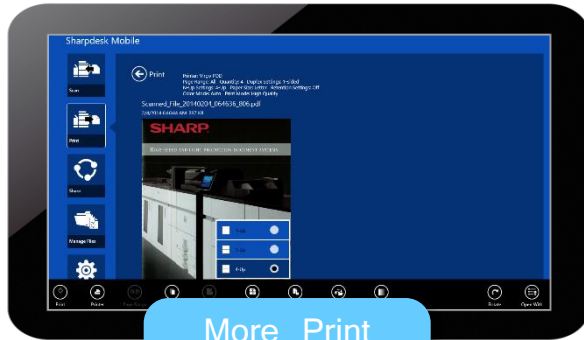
Sharpdesk Mobile

Scan

Print

Share

Manage Files

Print

Printer: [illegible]
Page Range: All Quantity: 1 Duplex Settings: 1-Sided
N-Up Settings: 4-Up Paper Size: Letter Retention Settings: Off
Color Mode: Auto Print Mode: High Quality

Scanned_File_20140204_064636_806.pdf

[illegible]

SHARP

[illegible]

1-Up

2-Up

4-Up

Print

Printer

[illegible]

Rotate

Open With

More Print